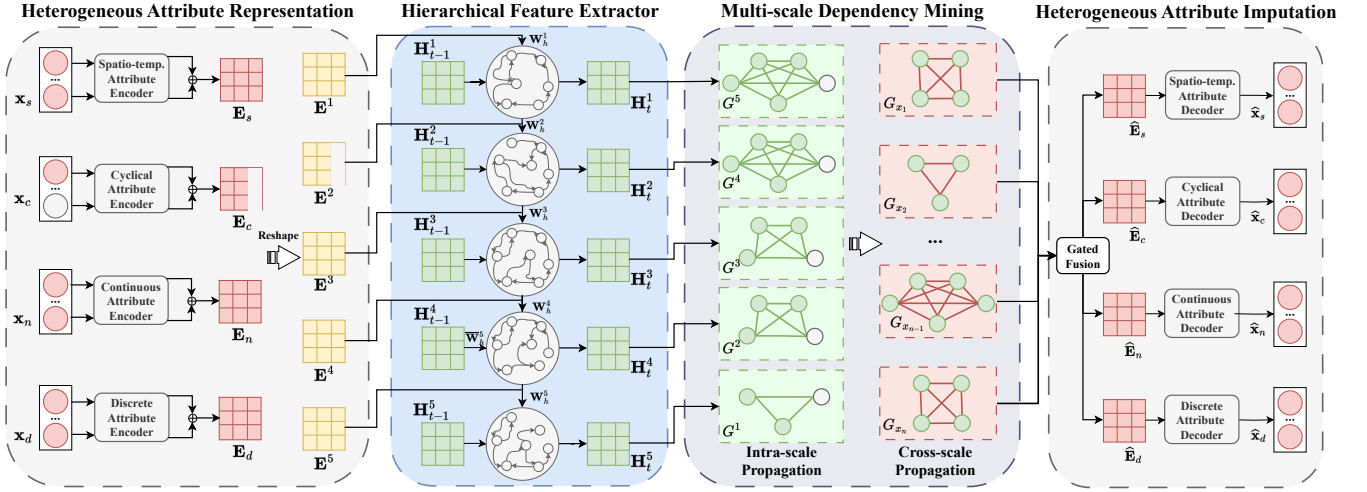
Heterogeneous Attribute Representation

$\mathbf{x}_s$ ... Spatio-temp. Attribute Encoder $\mathbf{E}_s$

$\mathbf{x}_c$ ... Cyclical Attribute Encoder $\mathbf{E}_c$

$\mathbf{x}_n$ ... Continuous Attribute Encoder $\mathbf{E}_n$

$\mathbf{x}_d$ ... Discrete Attribute Encoder $\mathbf{E}_d$

Reshape

$\mathbf{E}^1$ $\mathbf{E}^2$ $\mathbf{E}^3$ $\mathbf{E}^4$ $\mathbf{E}^5$

Hierarchical Feature Extractor

$\mathbf{H}_{t-1}^1$ $\mathbf{W}_h^1$ $\mathbf{H}_t^1$

$\mathbf{H}_{t-1}^2$ $\mathbf{W}_h^2$ $\mathbf{H}_t^2$

$\mathbf{H}_{t-1}^3$ $\mathbf{W}_h^3$ $\mathbf{H}_t^3$

$\mathbf{H}_{t-1}^4$ $\mathbf{W}_h^4$ $\mathbf{H}_t^4$

$\mathbf{W}_h^5$

$\mathbf{H}_{t-1}^5$ $\mathbf{W}_h^5$ $\mathbf{H}_t^5$

Multi-scale Dependency Mining

$G^5$ $G^4$ $G^3$ $G^2$ $G^1$

Intra-scale Propagation

$G_{x_1}$ $G_{x_2}$ ... $G_{x_{n-1}}$ $G_{x_n}$

Cross-scale Propagation

Heterogeneous Attribute Imputation

Gated Fusion

$\widehat{\mathbf{E}}_s$ Spatio-temp. Attribute Decoder $\widehat{\mathbf{x}}_s$ ...

$\widehat{\mathbf{E}}_c$ Cyclical Attribute Decoder $\widehat{\mathbf{x}}_c$ ...

$\widehat{\mathbf{E}}_n$ Continuous Attribute Decoder $\widehat{\mathbf{x}}_n$ ...

$\widehat{\mathbf{E}}_d$ Discrete Attribute Decoder $\widehat{\mathbf{x}}_d$ ...